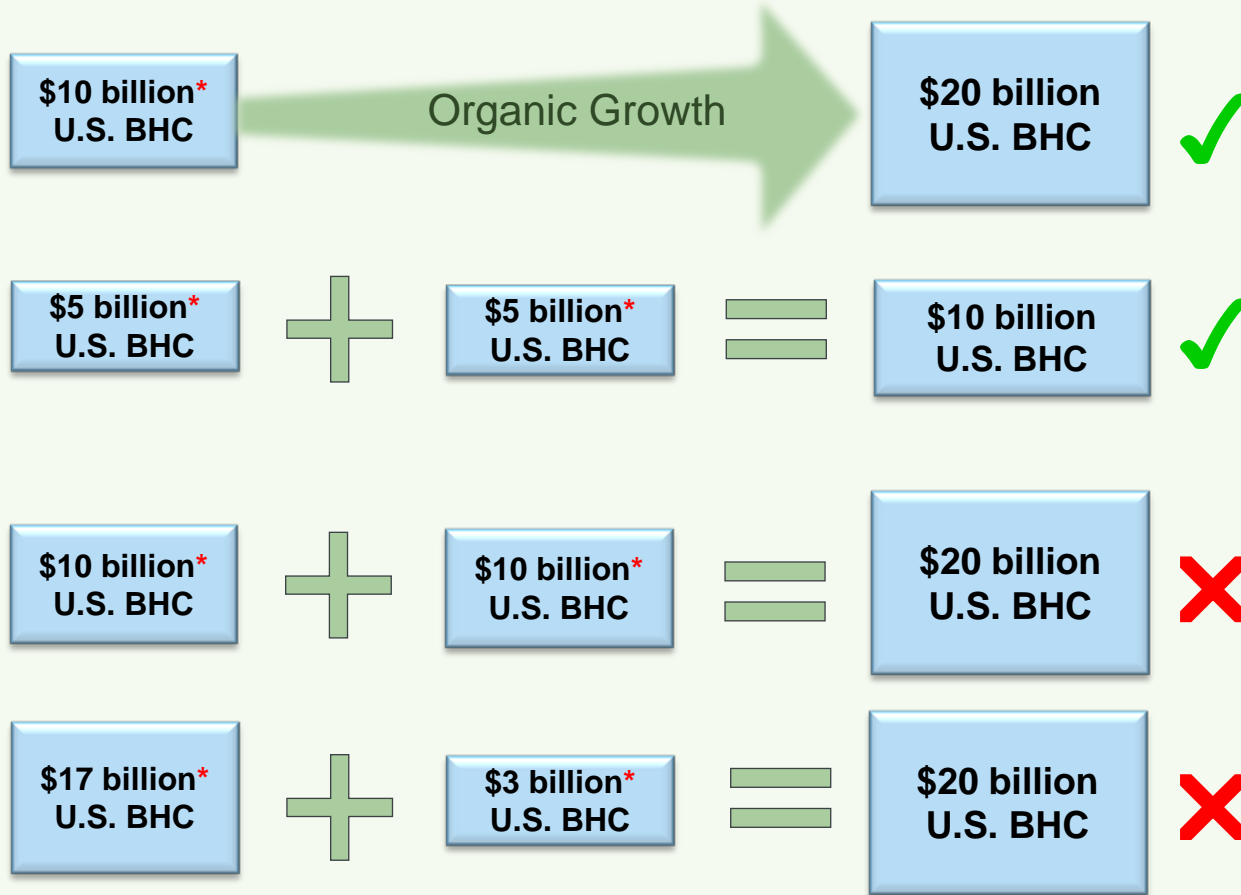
$10 billion* U.S. BHC

Organic Growth

$20 billion U.S. BHC

✓

$5 billion* U.S. BHC

$5 billion* U.S. BHC

$10 billion U.S. BHC

✓

$10 billion* U.S. BHC

$10 billion* U.S. BHC

$20 billion U.S. BHC

✗

$17 billion* U.S. BHC

$3 billion* U.S. BHC

$20 billion U.S. BHC

✗